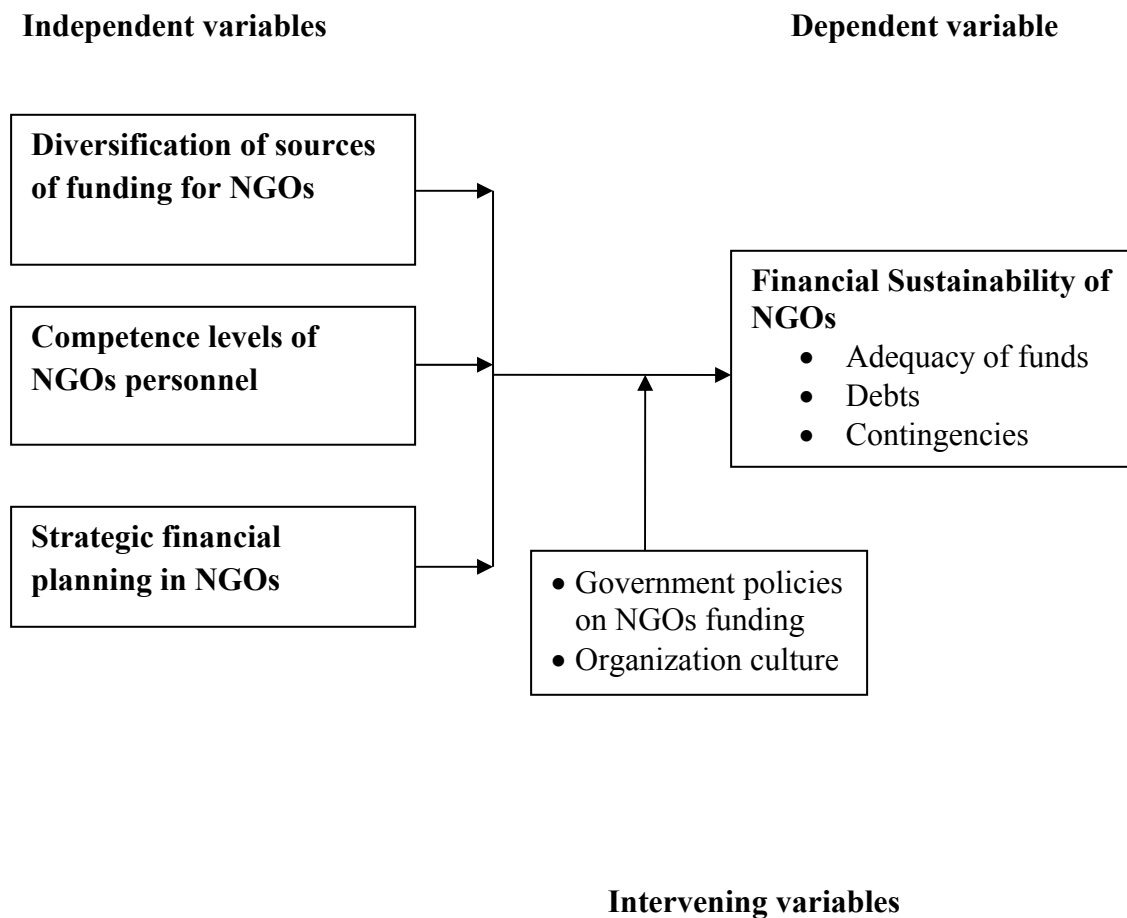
Independent variables

Dependent variable

Diversification of sources of funding for NGOs

Competence levels of NGOs personnel

Strategic financial planning in NGOs

Financial Sustainability of NGOs
- Adequacy of funds
- Debts
- Contingencies

- Government policies on NGOs funding
- Organization culture

Intervening variables